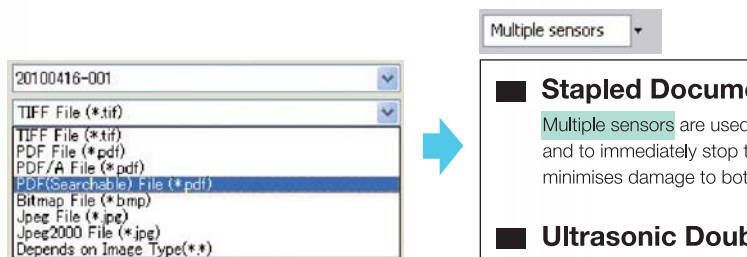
20100416-001

TIFF File (*.tif)

TIFF File (*.tif)
PDF File (*.pdf)
PDF/A File (*.pdf)
PDF(Searchable) File (*.pdf)
Bitmap File (*.bmp)
Jpeg File (*.jpg)
Jpeg2000 File (*.jpg)
Depends on Image Type(*.*)

Multiple sensors

Stapled Docume

Multiple sensors are used and to immediately stop t minimises damage to bot

Ultrasonic Doub